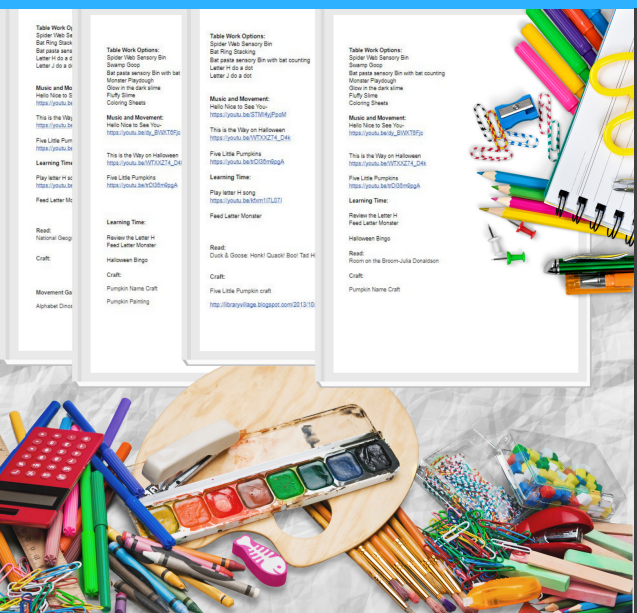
Table Work Op
Spider Web S
Bat Ring Stack
Bat pasta sen
Letter H do a
Letter J do a d

Music and Mo
Hello Nice to S

This is the Wa

Five Little Pum

Learning Time

Play letter H so

Feed Letter Mo

Read:
National Geog

Craft:

Movement Ga

Alphabet Dinos

Table Work Options:
Spider Web Sensory Bin
Swamp Goop
Bat pasta sensory Bin with bat
Monster Playdough
Glow in the dark slime
Fluffy Slime
Coloring Sheets

Music and Movement:
Hello Nice to See You-
https://youtu.be/dy_BWKT8Fjc

This is the Way on Halloween
https://youtu.be/WTXXZ74_D4

Five Little Pumpkins
https://youtu.be/trDl38m9pgA

Learning Time:

Review the Letter H
Feed Letter Monster

Halloween Bingo

Craft:

Pumpkin Name Craft

Pumpkin Painting

Table Work Options:
Spider Web Sensory Bin
Bat Ring Stacking
Bat pasta sensory Bin with bat counting
Letter H do a dot
Letter J do a dot

Music and Movement:
Hello Nice to See You-
https://youtu.be/STMl4yjPooM

This is the Way on Halloween
https://youtu.be/WTXXZ74_D4k

Five Little Pumpkins
https://youtu.be/trDl38m9pgA

Learning Time:

Play letter H song
https://youtu.be/ktvm1lTL07I

Feed Letter Monster

Read:
Duck & Goose: Honk! Quack! Boo! Tad H

Craft:

Five Little Pumpkin craft

http://libraryvillage.blogspot.com/2013/10/

Table Work Options:
Spider Web Sensory Bin
Swamp Goop
Bat pasta sensory Bin with bat counting
Monster Playdough
Glow in the dark slime
Fluffy Slime
Coloring Sheets

Music and Movement:
Hello Nice to See You-
https://youtu.be/dy_BWKT8Fjc

This is the Way on Halloween
https://youtu.be/WTXXZ74_D4k

Five Little Pumpkins
https://youtu.be/trDl38m9pgA

Learning Time:

Review the Letter H
Feed Letter Monster

Halloween Bingo

Read:
Room on the Broom-Julia Donaldson

Craft:

Pumpkin Name Craft